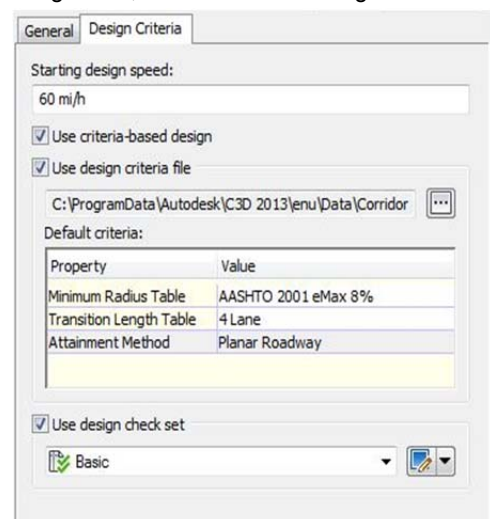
General Design Criteria

Starting design speed:

60 mi/h

Use criteria-based design

Use design criteria file

C:\ProgramData\Autodesk\C3D 2013\enu\Data\Corridor ...

Default criteria:

| Property | Value |
|---|---|
| Minimum Radius Table | AASHTO 2001 eMax 8% |
| Transition Length Table | 4 Lane |
| Attainment Method | Planar Roadway |

Use design check set

Basic